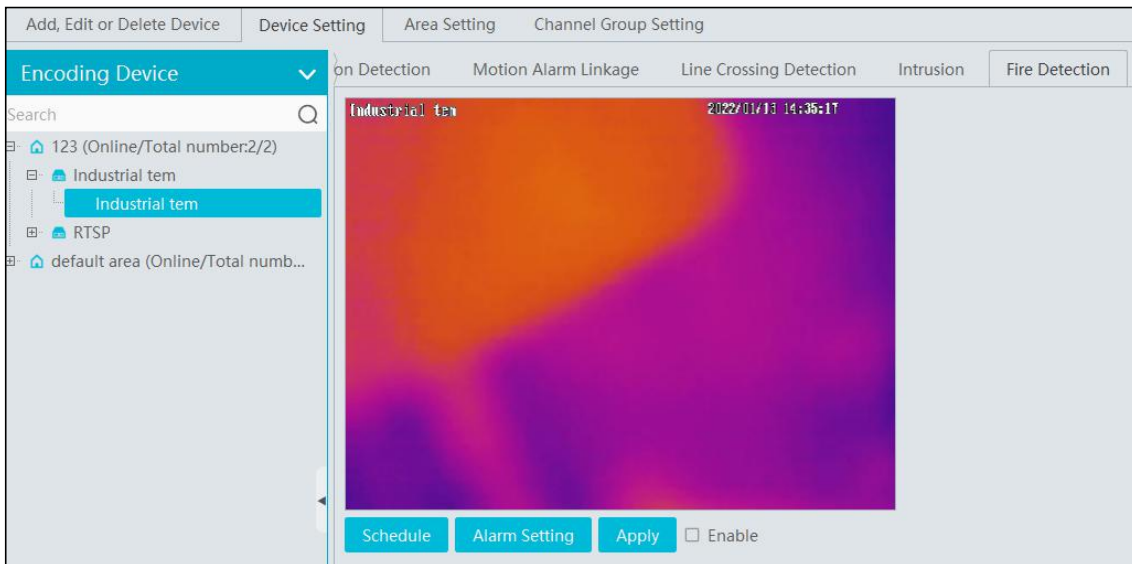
Add, Edit or Delete Device
Device Setting
Area Setting
Channel Group Setting

Encoding Device
Search
123 (Online/Total number:2/2)
Industrial tem
Industrial tem
RTSP
default area (Online/Total numb...

on Detection
Motion Alarm Linkage
Line Crossing Detection
Intrusion
Fire Detection

Industrial tem
2022/01/13 14:35:17

Schedule
Alarm Setting
Apply
Enable